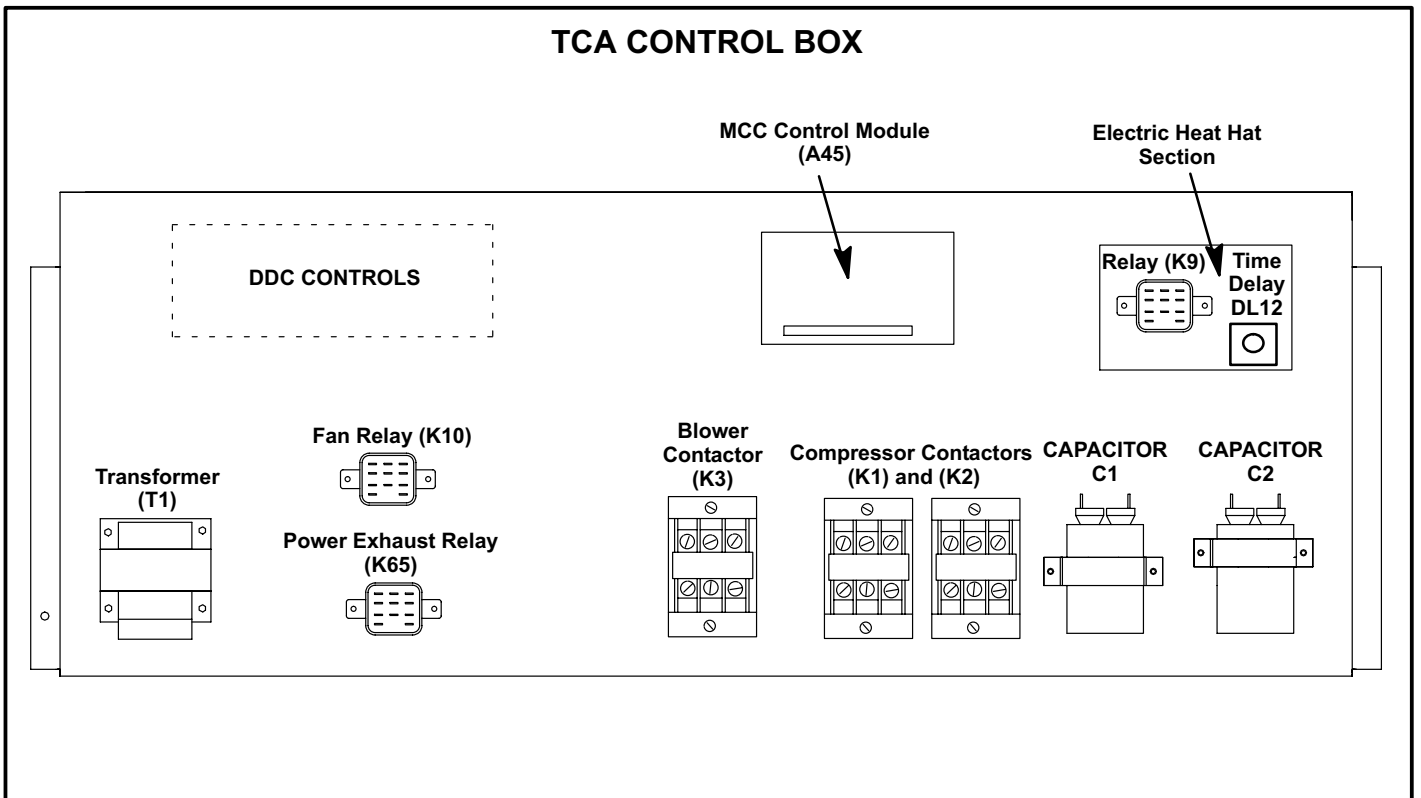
TCA CONTROL BOX

MCC Control Module (A45)

Electric Heat Hat Section

DDC CONTROLS

Relay (K9)

Time Delay DL12

Fan Relay (K10)

Transformer (T1)

Power Exhaust Relay (K65)

Blower Contactor (K3)

Compressor Contactors (K1) and (K2)

CAPACITOR C1

CAPACITOR C2